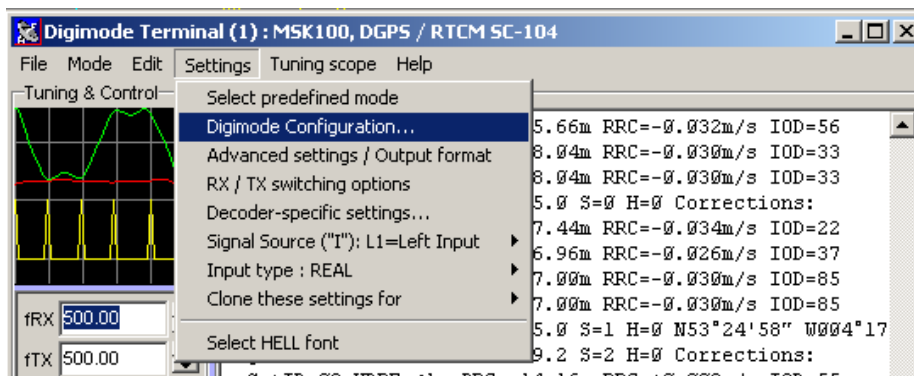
Digimode Terminal (1) : MSK100, DGPS / RTCM SC-104

File Mode Edit Settings Tuning scope Help

Tuning & Control

Select predefined mode
Digimode Configuration...
Advanced settings / Output format
RX / TX switching options
Decoder-specific settings...
Signal Source ("I"): L1=Left Input
Input type : REAL
Clone these settings for
Select HELL font

fRX 500.00
fTX 500.00

5.66m RRC=-0.032m/s IOD=56
8.04m RRC=-0.030m/s IOD=33
8.04m RRC=-0.030m/s IOD=33
5.0 S=0 H=0 Corrections:
7.44m RRC=-0.034m/s IOD=22
6.96m RRC=-0.026m/s IOD=37
7.00m RRC=-0.030m/s IOD=85
7.00m RRC=-0.030m/s IOD=85
5.0 S=1 H=0 N53°24'58" W004°17
9.2 S=2 H=0 Corrections: